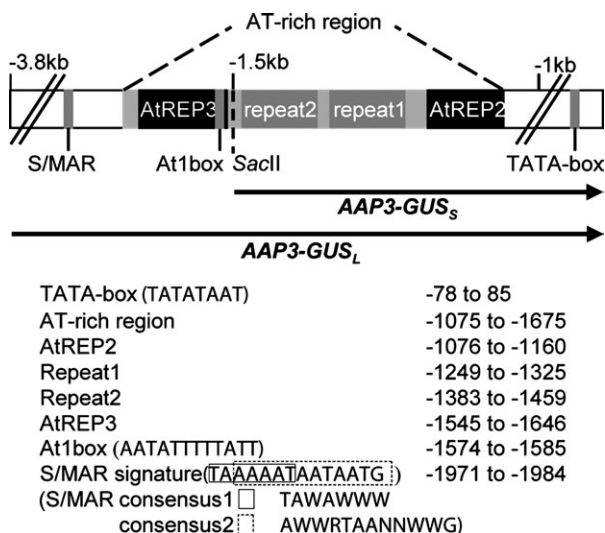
AT-rich region

-3.8kb

-1.5kb

-1kb

AtREP3

repeat2

repeat1

AtREP2

S/MAR

At1box

SacII

TATA-box

$AAP3\text{-}GUS_S$

$AAP3\text{-}GUS_L$

TATA-box (TATATAAT) -78 to 85
AT-rich region -1075 to -1675
AtREP2 -1076 to -1160
Repeat1 -1249 to -1325
Repeat2 -1383 to -1459
AtREP3 -1545 to -1646
At1box (AATATTTTTATT) -1574 to -1585
S/MAR signature(TAAAAATAATAATG) -1971 to -1984
(S/MAR consensus1 TAWAWWW
consensus2 AWWRTAANNWWG)